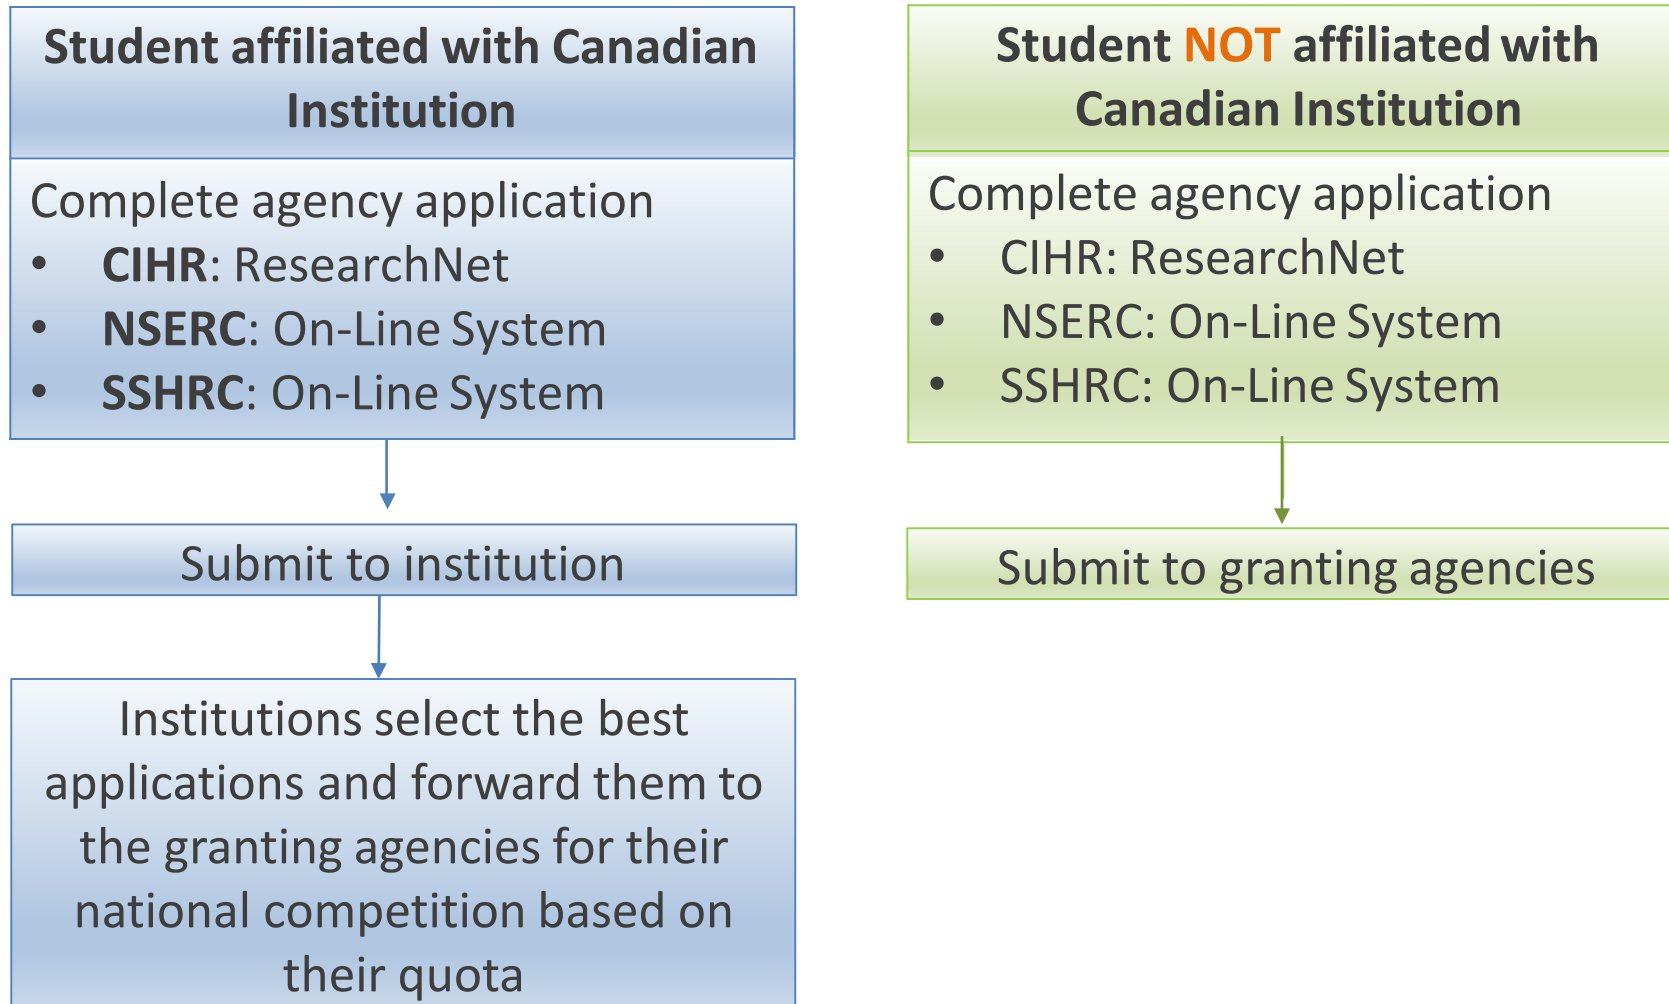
Student affiliated with Canadian Institution

Complete agency application
- CIHR: ResearchNet
- NSERC: On-Line System
- SSHRC: On-Line System

Submit to institution

Institutions select the best applications and forward them to the granting agencies for their national competition based on their quota

Student NOT affiliated with Canadian Institution

Complete agency application
- CIHR: ResearchNet
- NSERC: On-Line System
- SSHRC: On-Line System

Submit to granting agencies